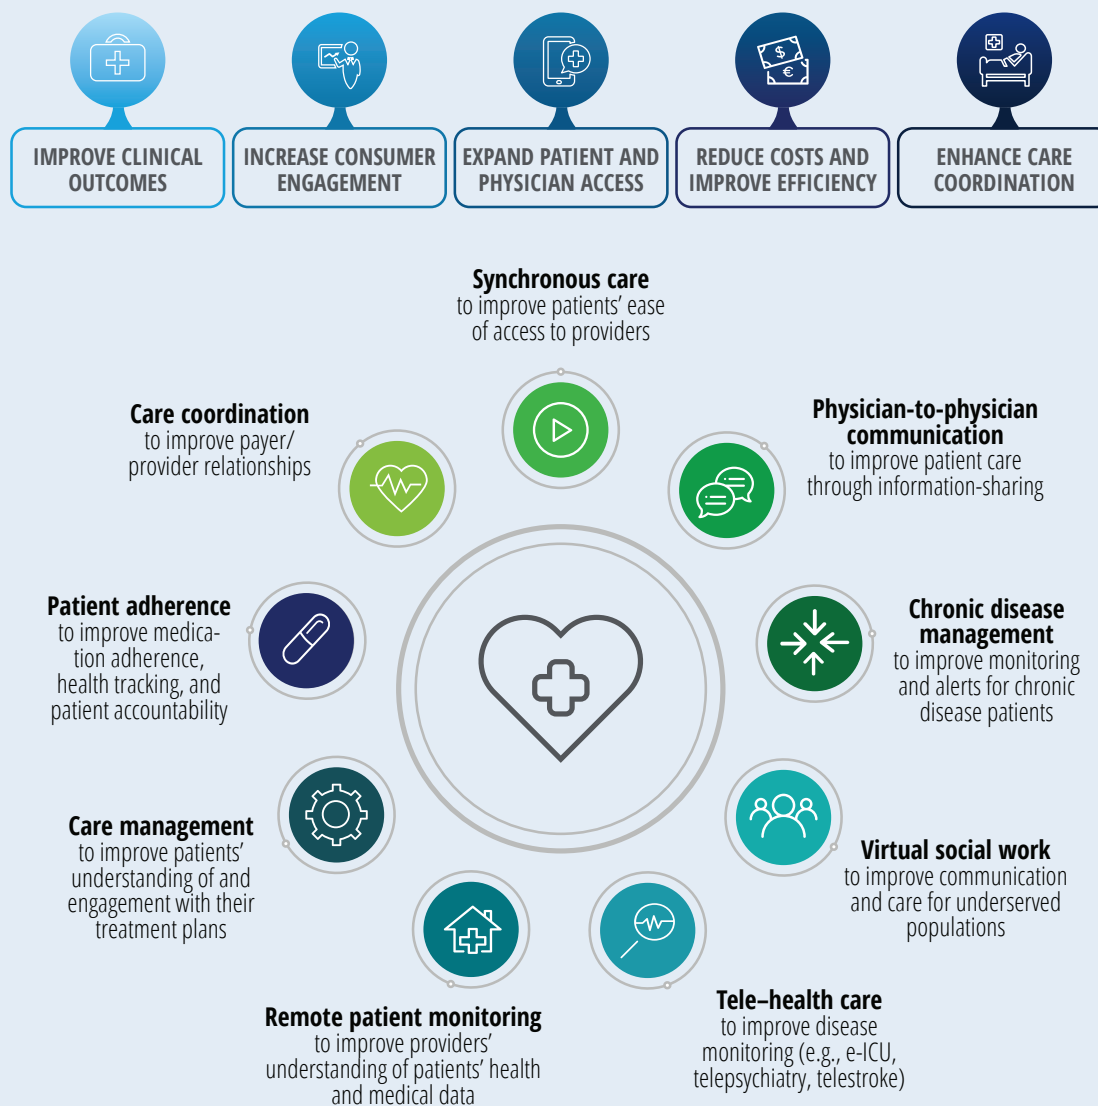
IMPROVE CLINICAL OUTCOMES

INCREASE CONSUMER ENGAGEMENT

EXPAND PATIENT AND PHYSICIAN ACCESS

REDUCE COSTS AND IMPROVE EFFICIENCY

ENHANCE CARE COORDINATION

Synchronous care
to improve patients' ease of access to providers

Physician-to-physician communication
to improve patient care through information-sharing

Chronic disease management
to improve monitoring and alerts for chronic disease patients

Virtual social work
to improve communication and care for underserved populations

Tele–health care
to improve disease monitoring (e.g., e-ICU, telepsychiatry, telestroke)

Remote patient monitoring
to improve providers' understanding of patients' health and medical data

Care management
to improve patients' understanding of and engagement with their treatment plans

Patient adherence
to improve medication adherence, health tracking, and patient accountability

Care coordination
to improve payer/ provider relationships